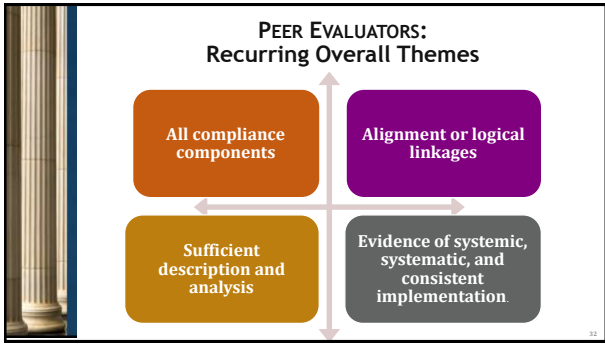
PEER EVALUATORS:
Recurring Overall Themes

All compliance components

Alignment or logical linkages

Sufficient description and analysis

Evidence of systemic, systematic, and consistent implementation.

32